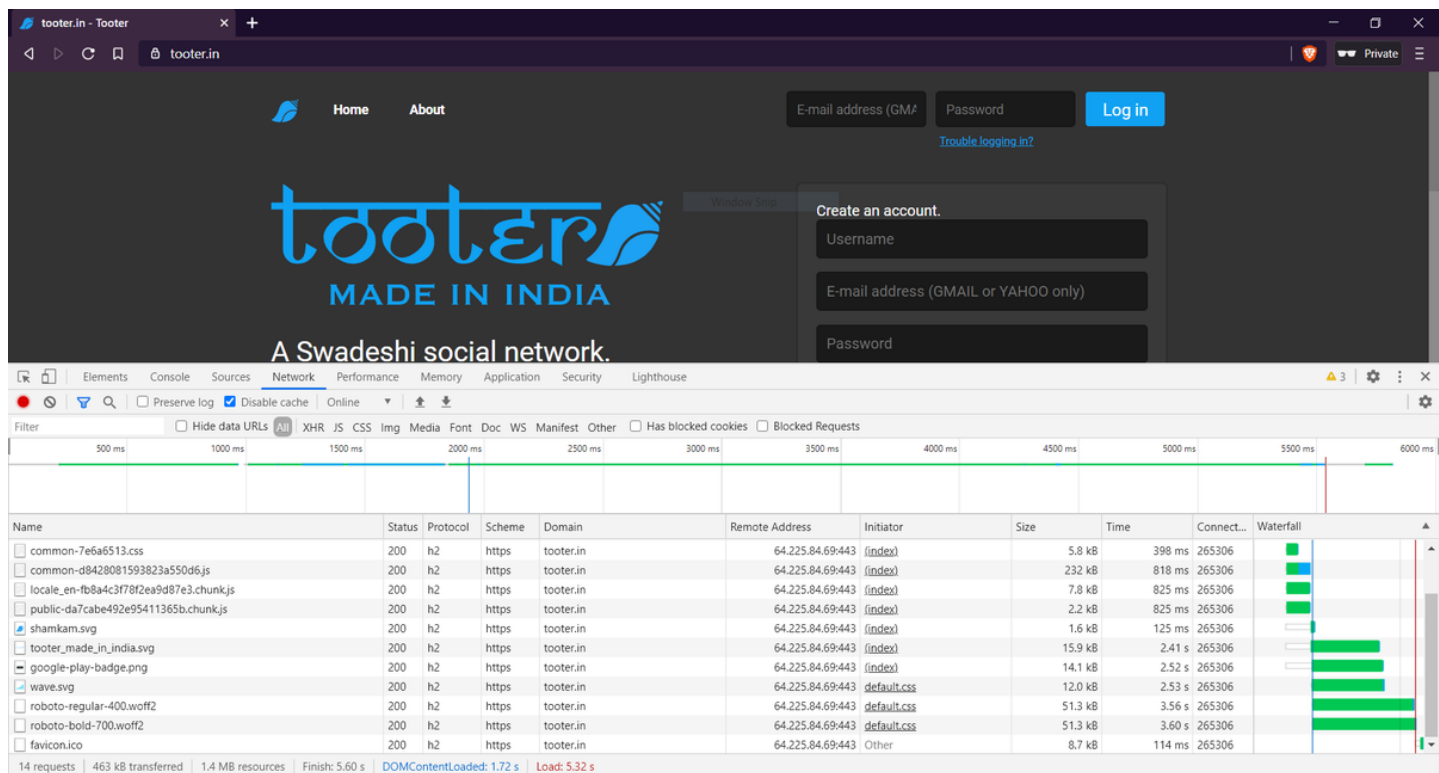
tooter.in - Tooter ×

tooter.in

Private

Home About

E-mail address (GMA Password Log in

Trouble logging in?

Window Snip

tooter

MADE IN INDIA

A Swadeshi social network.

Create an account.

Username

E-mail address (GMAIL or YAHOO only)

Password

Elements Console Sources Network Performance Memory Application Security Lighthouse ⚠3

Preserve log Disable cache Online

Filter Hide data URLs All XHR JS CSS Img Media Font Doc WS Manifest Other Has blocked cookies Blocked Requests

500 ms 1000 ms 1500 ms 2000 ms 2500 ms 3000 ms 3500 ms 4000 ms 4500 ms 5000 ms 5500 ms 6000 ms

| Name | Status | Protocol | Scheme | Domain | Remote Address | Initiator | Size | Time | Connect... | Waterfall |
|---|---|---|---|---|---|---|---|---|---|---|
| common-7e6a6513.css | 200 | h2 | https | tooter.in | 64.225.84.69:443 | (index) | 5.8 kB | 398 ms | 265306 | |
| common-d8428081593823a550d6.js | 200 | h2 | https | tooter.in | 64.225.84.69:443 | (index) | 232 kB | 818 ms | 265306 | |
| locale_en-fb8a4c3f78f2ea9d87e3.chunk.js | 200 | h2 | https | tooter.in | 64.225.84.69:443 | (index) | 7.8 kB | 825 ms | 265306 | |
| public-da7cabe492e95411365b.chunk.js | 200 | h2 | https | tooter.in | 64.225.84.69:443 | (index) | 2.2 kB | 825 ms | 265306 | |
| shamkam.svg | 200 | h2 | https | tooter.in | 64.225.84.69:443 | (index) | 1.6 kB | 125 ms | 265306 | |
| tooter_made_in_india.svg | 200 | h2 | https | tooter.in | 64.225.84.69:443 | (index) | 15.9 kB | 2.41 s | 265306 | |
| google-play-badge.png | 200 | h2 | https | tooter.in | 64.225.84.69:443 | (index) | 14.1 kB | 2.52 s | 265306 | |
| wave.svg | 200 | h2 | https | tooter.in | 64.225.84.69:443 | default.css | 12.0 kB | 2.53 s | 265306 | |
| roboto-regular-400.woff2 | 200 | h2 | https | tooter.in | 64.225.84.69:443 | default.css | 51.3 kB | 3.56 s | 265306 | |
| roboto-bold-700.woff2 | 200 | h2 | https | tooter.in | 64.225.84.69:443 | default.css | 51.3 kB | 3.60 s | 265306 | |
| favicon.ico | 200 | h2 | https | tooter.in | 64.225.84.69:443 | Other | 8.7 kB | 114 ms | 265306 | |

14 requests | 463 kB transferred | 1.4 MB resources | Finish: 5.60 s | DOMContentLoaded: 1.72 s | Load: 5.32 s